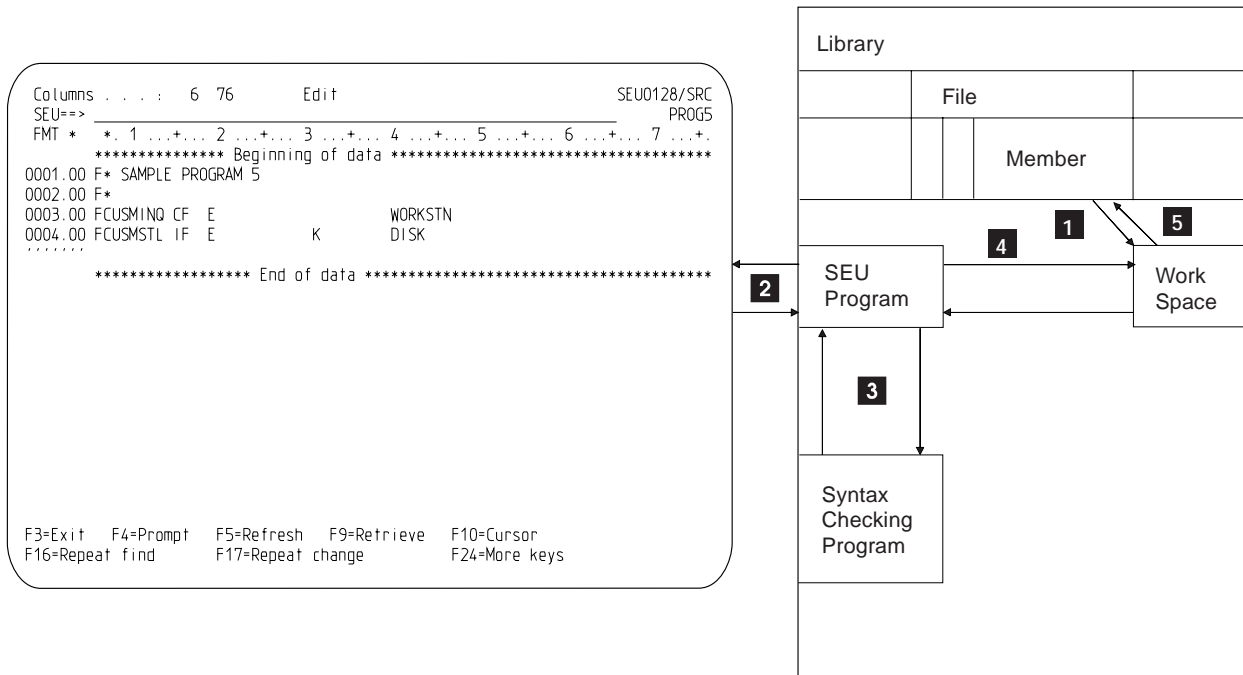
Columns . . . : 6 76 Edit SEU0128/SRC
SEU==> ____________________________________________ PROG5
FMT * *. 1 ...+... 2 ...+... 3 ...+... 4 ...+... 5 ...+... 6 ...+... 7 ...+.
*************** Beginning of data *************************************
0001.00 F* SAMPLE PROGRAM 5
0002.00 F*
0003.00 FCUSMINQ CF E WORKSTN
0004.00 FCUSMSTL IF E K DISK
'''''''
****************** End of data ***************************************

F3=Exit F4=Prompt F5=Refresh F9=Retrieve F10=Cursor
F16=Repeat find F17=Repeat change F24=More keys

Library

File

Member

1

5

4

SEU Program

Work Space

2

3

Syntax Checking Program